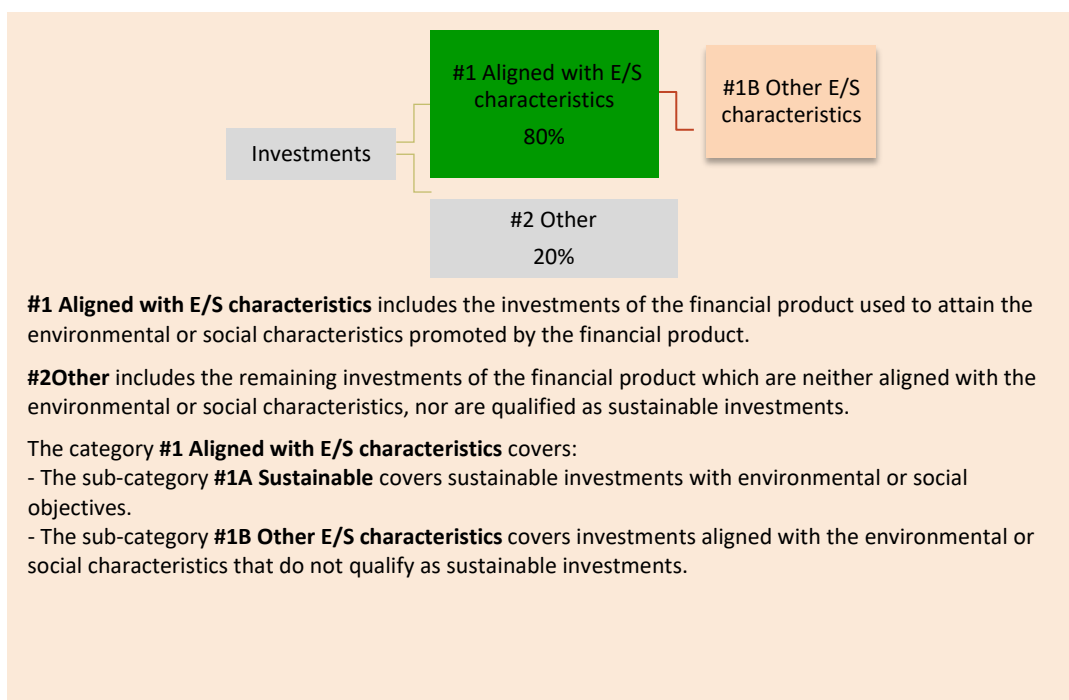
Investments

#1 Aligned with E/S characteristics
80%

#1B Other E/S characteristics

#2 Other
20%

**#1 Aligned with E/S characteristics** includes the investments of the financial product used to attain the environmental or social characteristics promoted by the financial product.

**#2Other** includes the remaining investments of the financial product which are neither aligned with the environmental or social characteristics, nor are qualified as sustainable investments.

The category **#1 Aligned with E/S characteristics** covers:
- The sub-category **#1A Sustainable** covers sustainable investments with environmental or social objectives.
- The sub-category **#1B Other E/S characteristics** covers investments aligned with the environmental or social characteristics that do not qualify as sustainable investments.